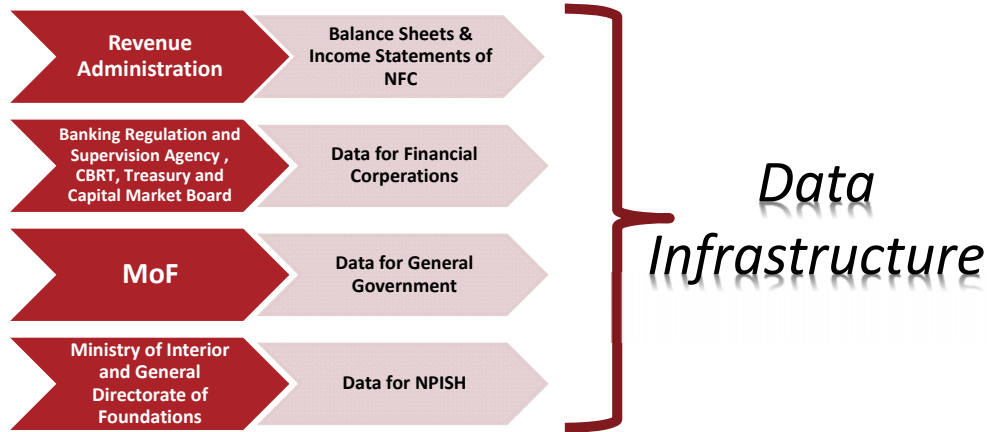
Revenue Administration

Balance Sheets & Income Statements of NFC

Banking Regulation and Supervision Agency , CBRT, Treasury and Capital Market Board

Data for Financial Corperations

MoF

Data for General Government

Ministry of Interior and General Directorate of Foundations

Data for NPISH

Data Infrastructure